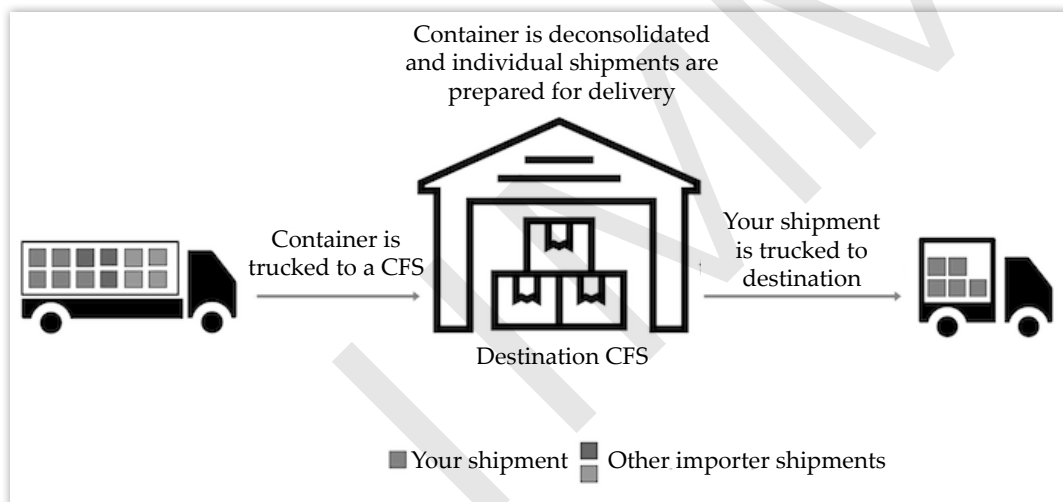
Container is deconsolidated and individual shipments are prepared for delivery

Container is trucked to a CFS

Your shipment is trucked to destination

Destination CFS

Your shipment Other importer shipments